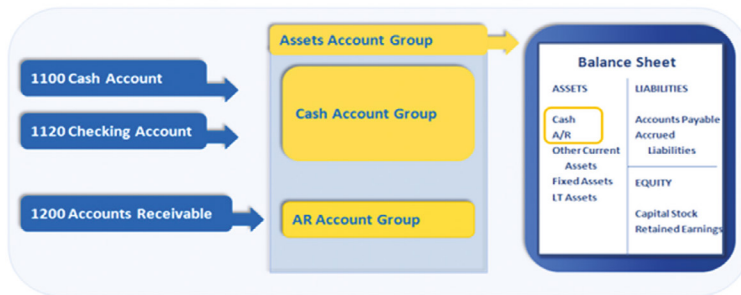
1100 Cash Account

1120 Checking Account

1200 Accounts Receivable

Assets Account Group

Cash Account Group

AR Account Group

Balance Sheet

ASSETS

Cash
A/R
Other Current Assets
Fixed Assets
LT Assets

LIABILITIES

Accounts Payable
Accrued Liabilities

EQUITY

Capital Stock
Retained Earnings